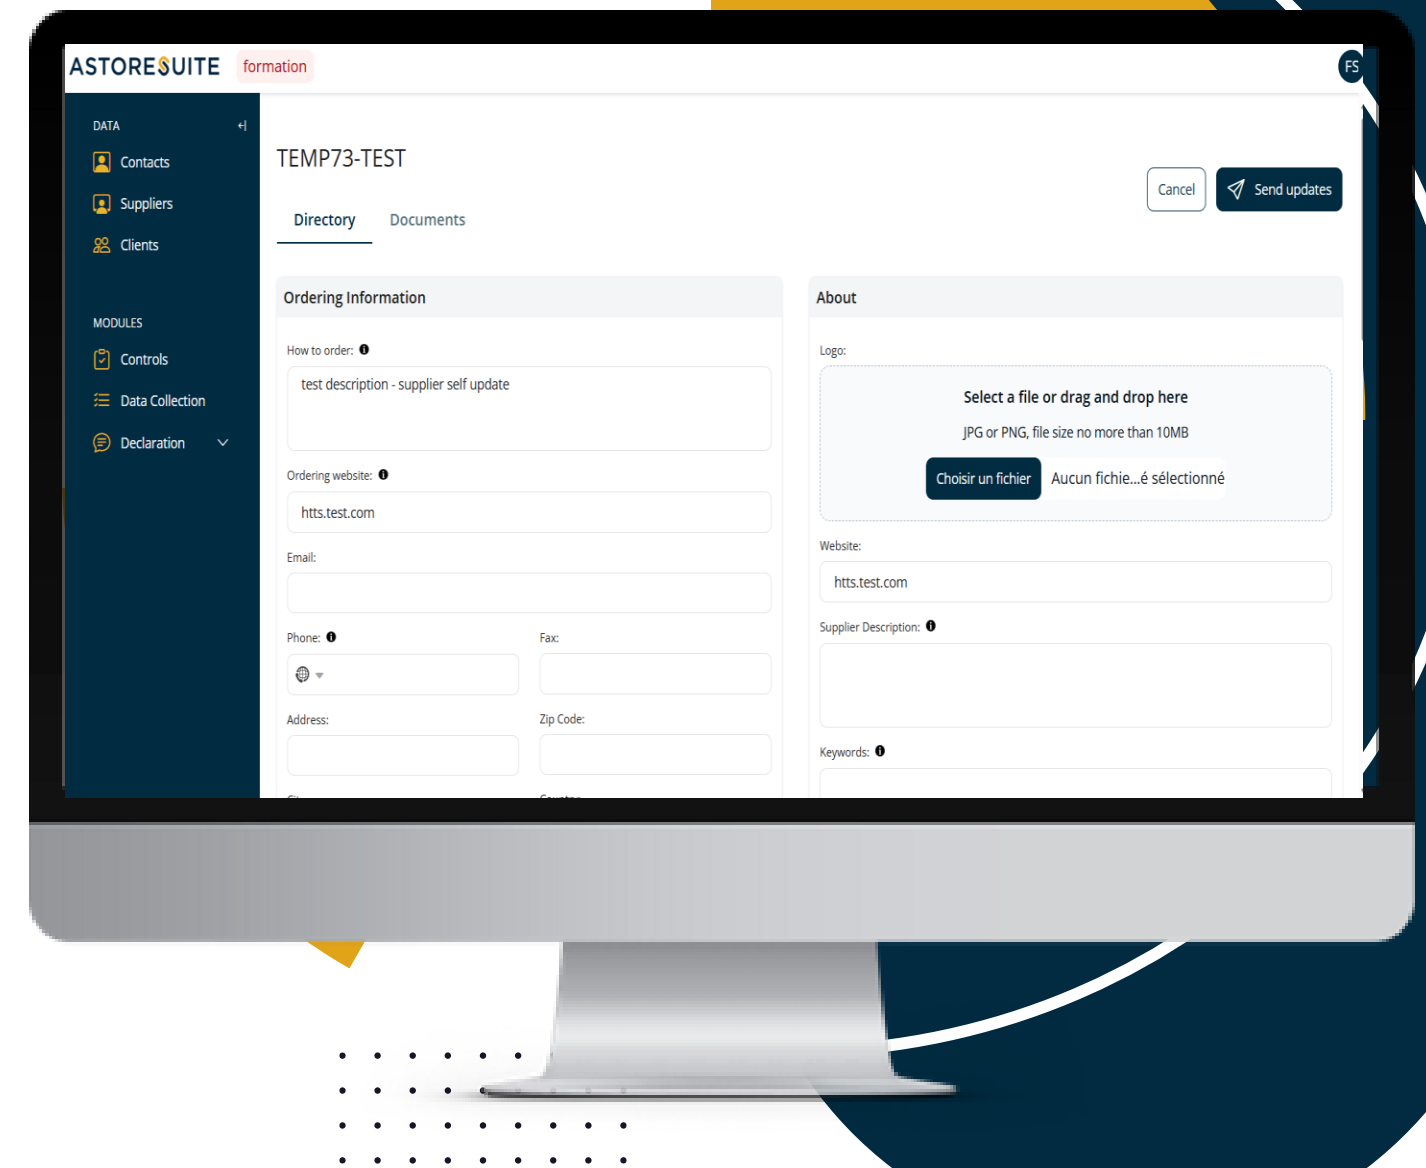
ASTORESUITE formation

FS

DATA
Contacts
Suppliers
Clients

MODULES
Controls
Data Collection
Declaration

TEMP73-TEST

Cancel
Send updates

Directory
Documents

Ordering Information

How to order:
test description - supplier self update

Ordering website:
htts.test.com

Email:

Phone:
Fax:

Address:
Zip Code:

About

Logo:
Select a file or drag and drop here
JPG or PNG, file size no more than 10MB
Choisir un fichier
Aucun fichie...é sélectionné

Website:
htts.test.com

Supplier Description:

Keywords: